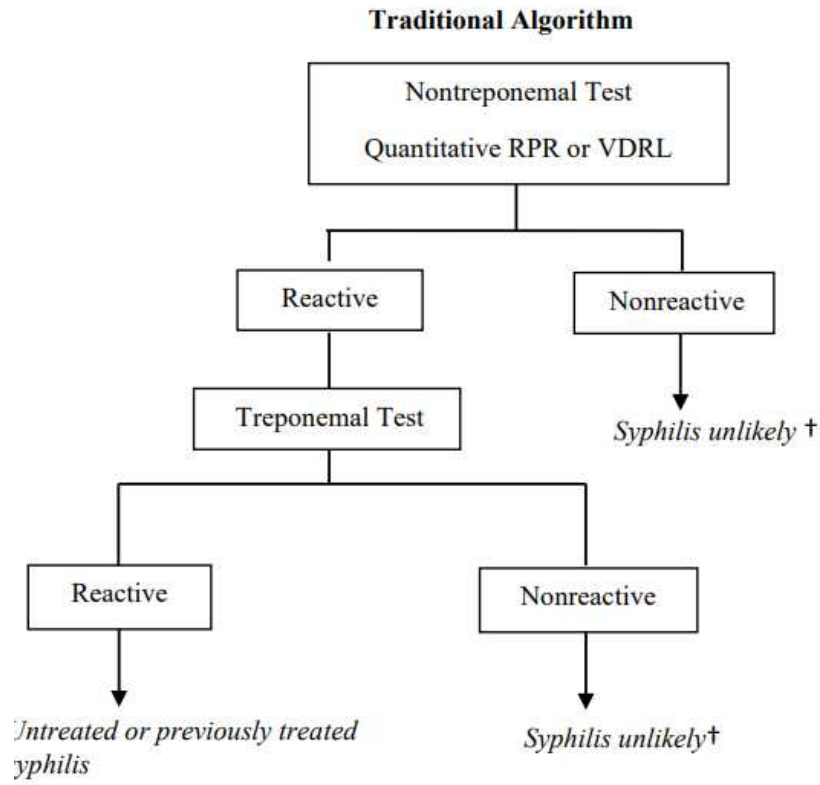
Traditional Algorithm

Nontreponemal Test

Quantitative RPR or VDRL

Reactive

Nonreactive

Syphilis unlikely †

Treponemal Test

Reactive

Nonreactive

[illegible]ntreated or previously treated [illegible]yphilis

Syphilis unlikely†